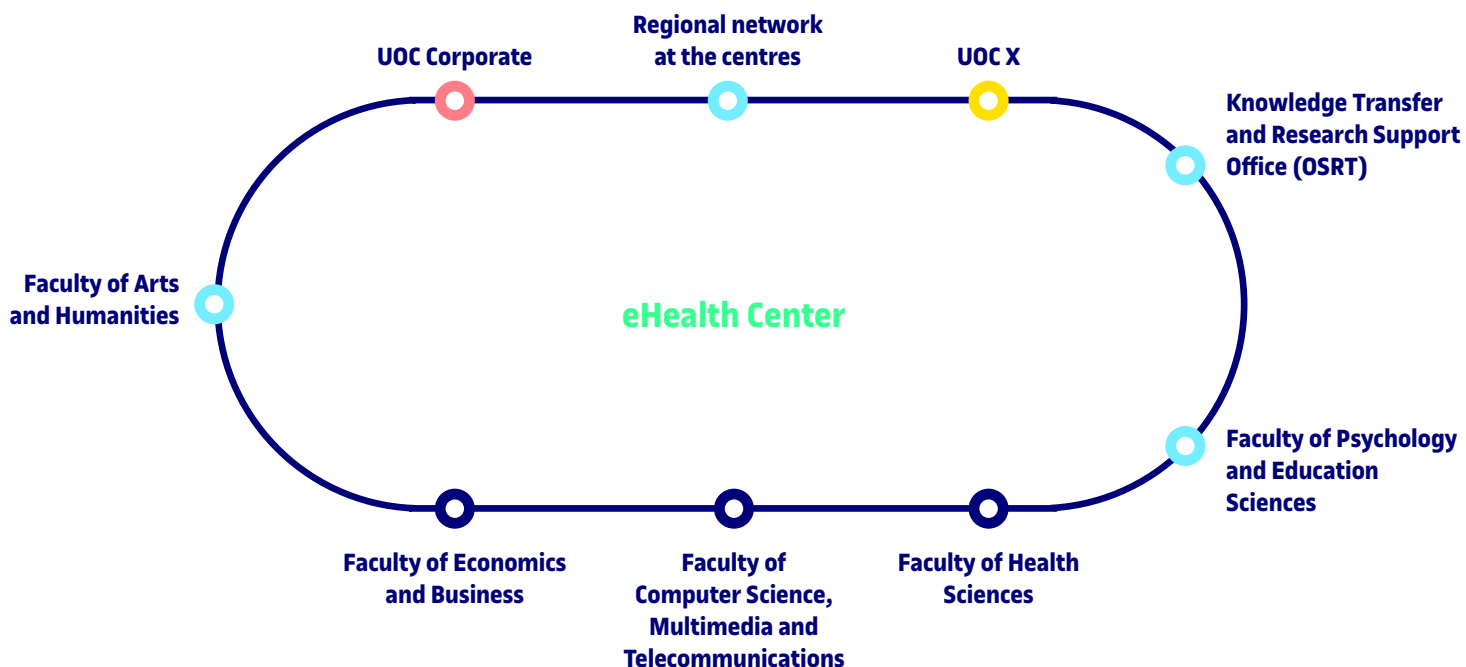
Regional network at the centres

UOC Corporate

UOC X

Knowledge Transfer and Research Support Office (OSRT)

Faculty of Arts and Humanities

eHealth Center

Faculty of Psychology and Education Sciences

Faculty of Economics and Business

Faculty of Computer Science, Multimedia and Telecommunications

Faculty of Health Sciences